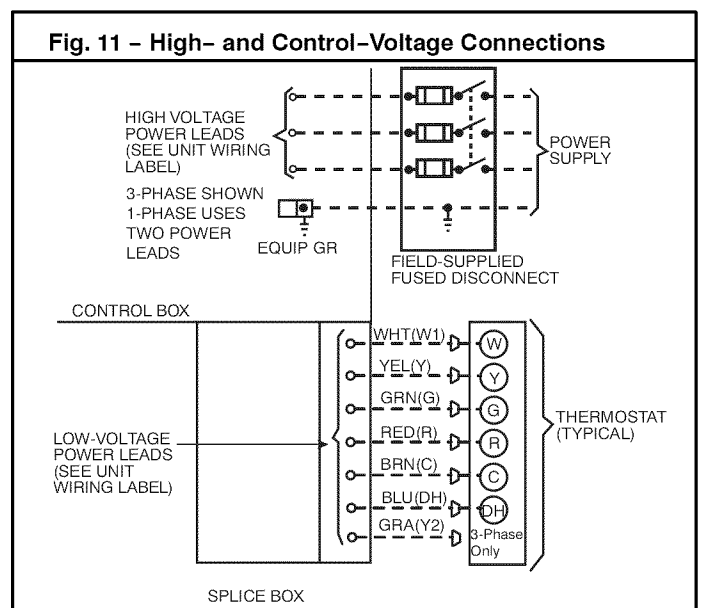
Fig. 11 – High– and Control–Voltage Connections

HIGH VOLTAGE POWER LEADS (SEE UNIT WIRING LABEL)

POWER SUPPLY

3-PHASE SHOWN 1-PHASE USES TWO POWER LEADS

EQUIP GR

FIELD-SUPPLIED FUSED DISCONNECT

CONTROL BOX

WHT(W1)
YEL(Y)
GRN(G)
RED(R)
BRN(C)
BLU(DH)
GRA(Y2)

W
Y
G
R
C
DH
3-Phase Only

THERMOSTAT (TYPICAL)

LOW-VOLTAGE POWER LEADS (SEE UNIT WIRING LABEL)

SPLICE BOX